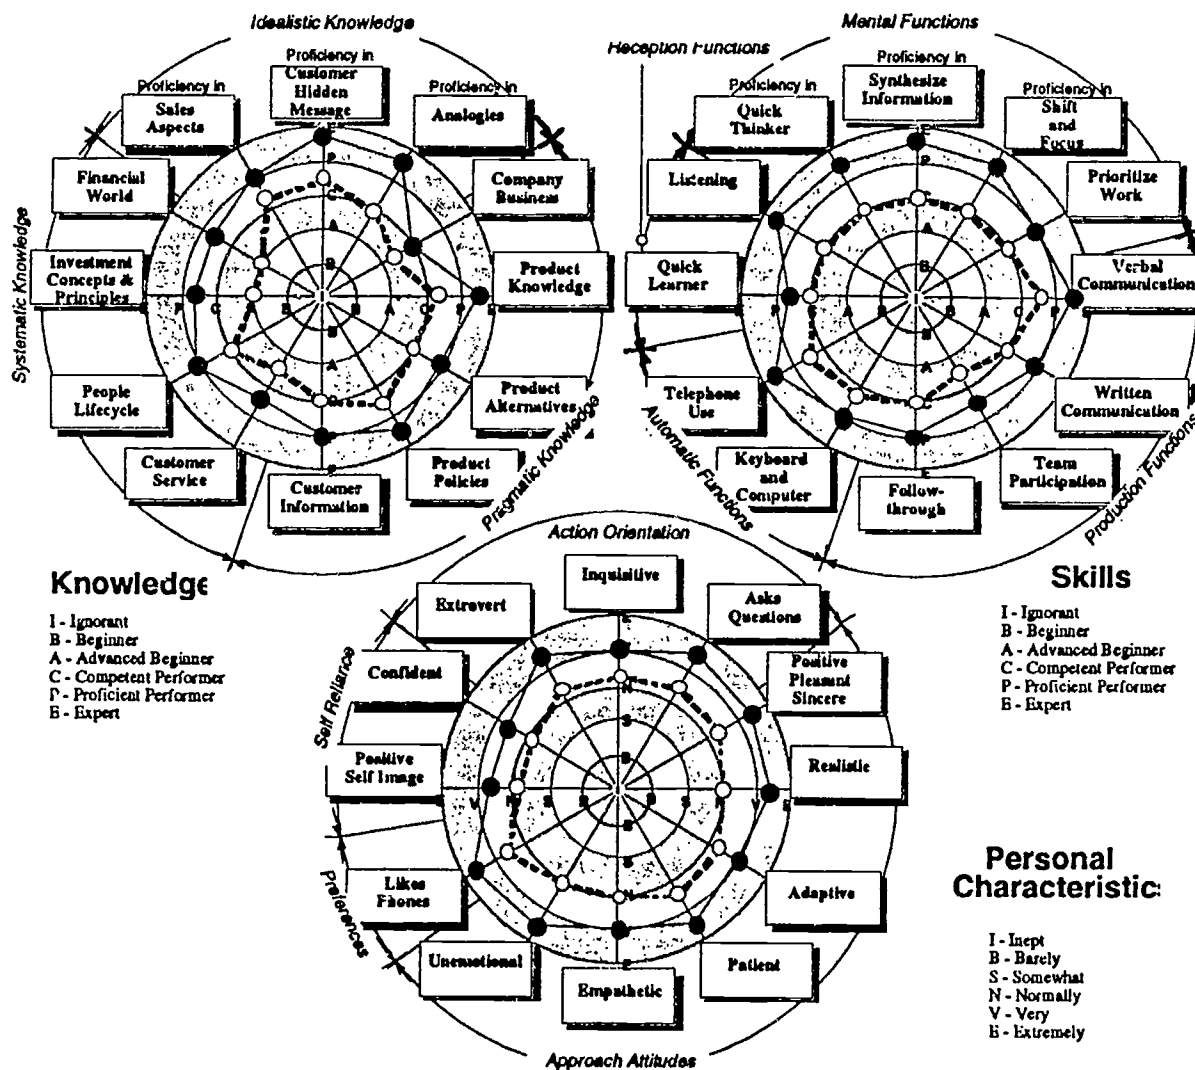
Idealistic Knowledge

Proficiency in
Customer Hidden Message

Proficiency in
Sales Aspects

Proficiency in
Analogies

Financial World

Company Business

Investment Concepts & Principles

Product Knowledge

People Lifecycle

Product Alternatives

Customer Service

Product Policies

Customer Information

Systematic Knowledge

Pragmatic Knowledge

Mental Functions

Reception Functions

Proficiency in
Synthesize Information

Proficiency in
Quick Thinker

Proficiency in
Shift and Focus

Listening

Prioritize Work

Quick Learner

Verbal Communication

Telephone Use

Written Communication

Keyboard and Computer

Follow-through

Team Participation

Automatic Functions

Production Functions

Knowledge

I - Ignorant
B - Beginner
A - Advanced Beginner
C - Competent Performer
P - Proficient Performer
E - Expert

Action Orientation

Inquisitive

Extrovert

Asks Questions

Confident

Positive Pleasant Sincere

Positive Self Image

Realistic

Likes Phones

Adaptive

Unemotional

Patient

Empathetic

Self Reliance

Preferences

Approach Attitudes

Skills

I - Ignorant
B - Beginner
A - Advanced Beginner
C - Competent Performer
P - Proficient Performer
E - Expert

Personal Characteristic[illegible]

I - Inept
B - Barely
S - Somewhat
N - Normally
V - Very
E - Extremely